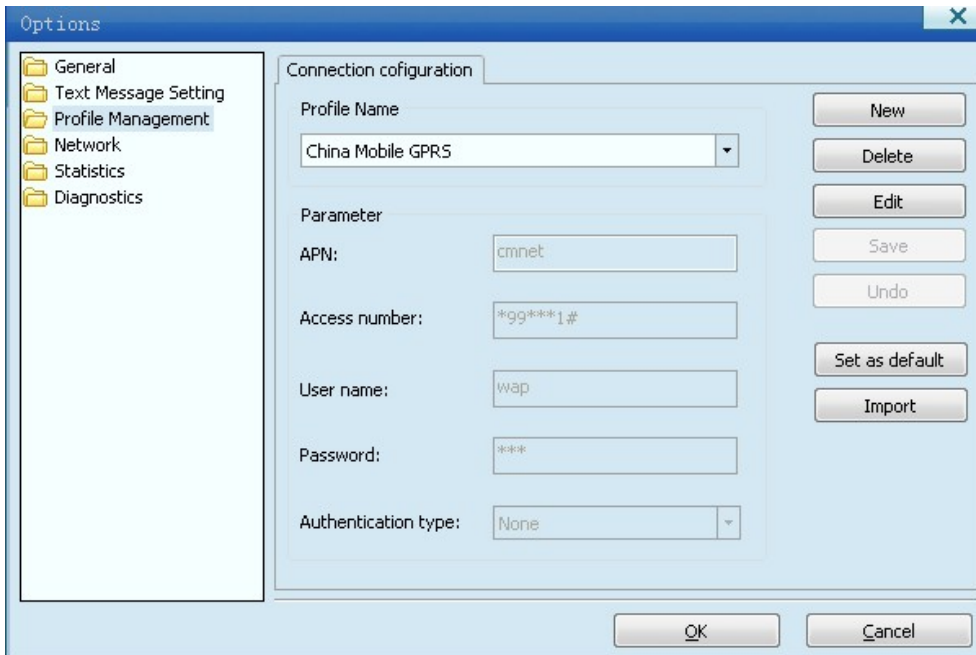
Options

General
Text Message Setting
Profile Management
Network
Statistics
Diagnostics

Connection cofiguration

Profile Name
China Mobile GPRS

Parameter
APN: cmnet
Access number: *99***1#
User name: wap
Password: ***
Authentication type: None

New
Delete
Edit
Save
Undo
Set as default
Import

OK
Cancel